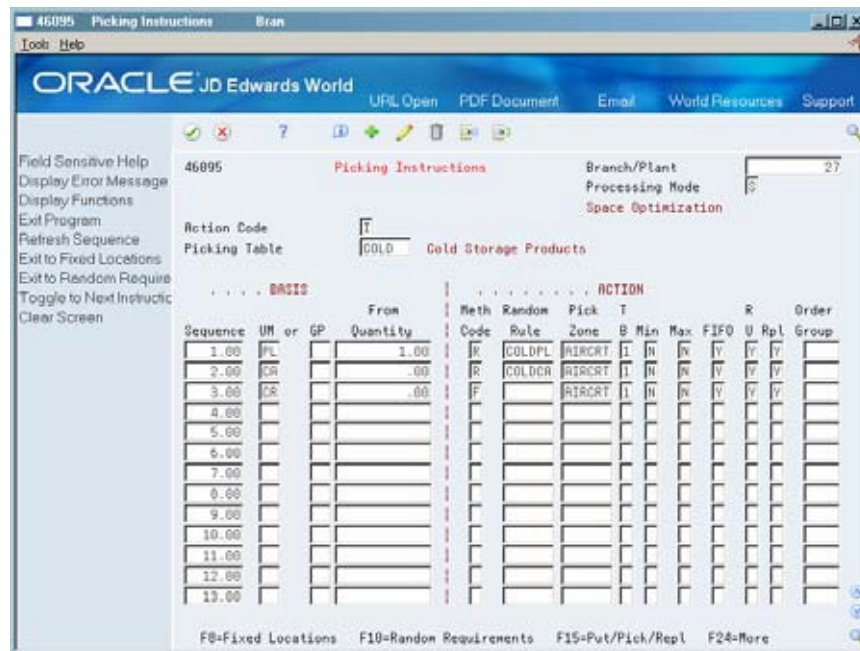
46095 Picking Instructions Bran

Tools Help

ORACLE JD Edwards World

URL Open PDF Document Email World Resources Support

Field Sensitive Help
Display Error Message
Display Functions
Exit Program
Refresh Sequence
Exit to Fixed Locations
Exit to Random Require
Toggle to Next Instructic
Clear Screen

46095 Picking Instructions

Branch/Plant 27
Processing Mode S
Space Optimization

Action Code I
Picking Table COLD Cold Storage Products

. . . . BASIS . . . . . . . . ACTION

| Sequence | UM or | GP | From Quantity | Meth Code | Random Rule | Pick Zone | T B | Min | Max | FIFO | R U | Rpl | Order Group |
|---|---|---|---|---|---|---|---|---|---|---|---|---|---|
| 1.00 | PL | | 1.00 | R | COLDPL | AIRCRT | 1 | N | N | Y | Y | Y | |
| 2.00 | CA | | .00 | R | COLDCA | AIRCRT | 1 | N | N | Y | Y | Y | |
| 3.00 | CR | | .00 | F | | AIRCRT | 1 | N | N | Y | Y | Y | |
| 4.00 | | | | | | | | | | | | | |
| 5.00 | | | | | | | | | | | | | |
| 6.00 | | | | | | | | | | | | | |
| 7.00 | | | | | | | | | | | | | |
| 8.00 | | | | | | | | | | | | | |
| 9.00 | | | | | | | | | | | | | |
| 10.00 | | | | | | | | | | | | | |
| 11.00 | | | | | | | | | | | | | |
| 12.00 | | | | | | | | | | | | | |
| 13.00 | | | | | | | | | | | | | |

F8=Fixed Locations F10=Random Requirements F15=Put/Pick/Repl F24=More